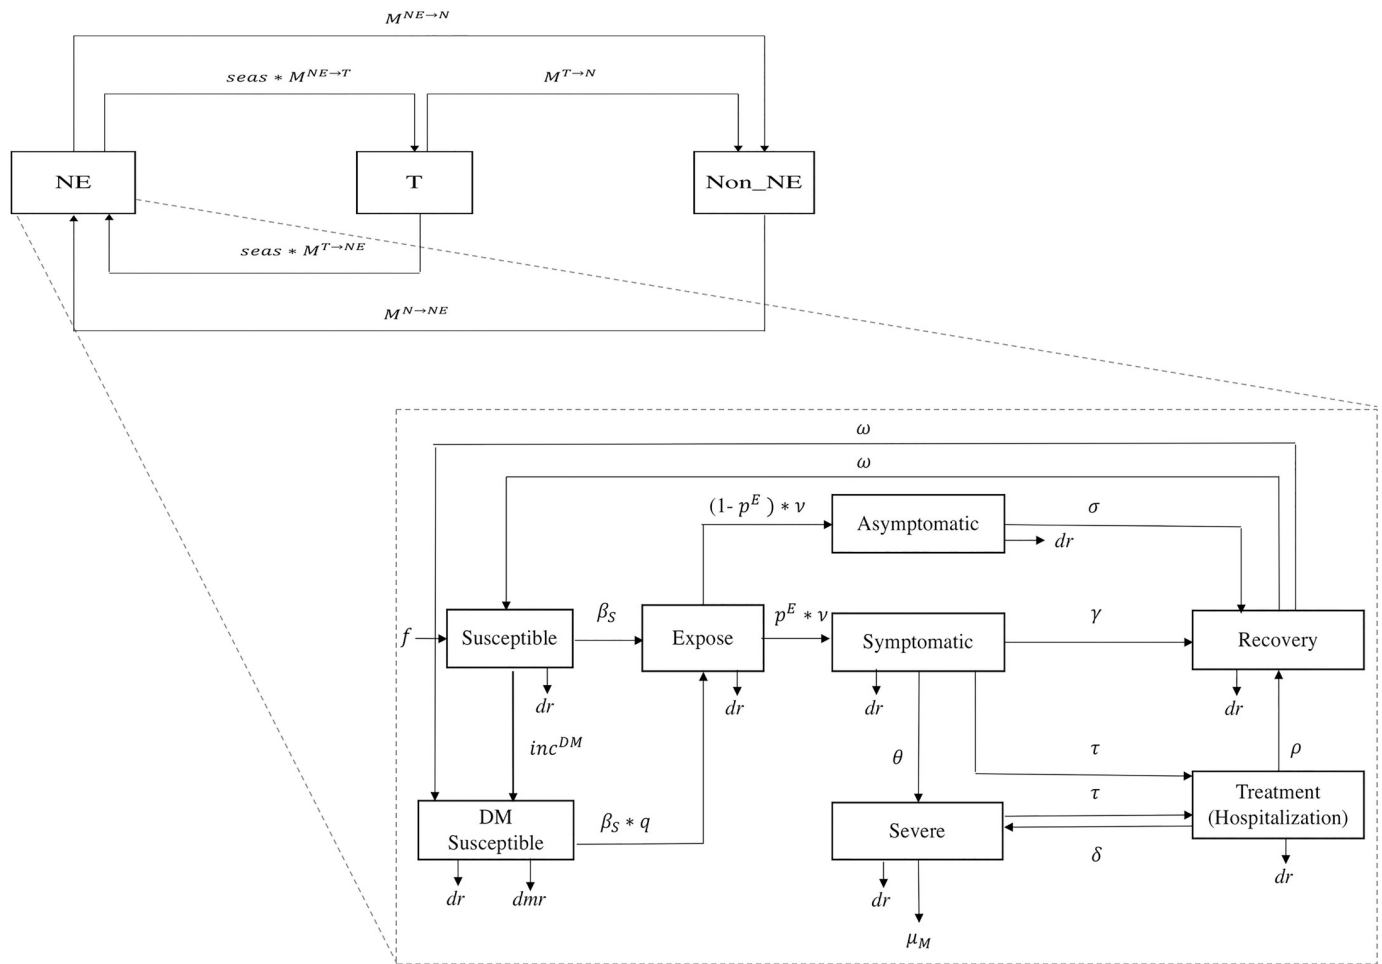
$M^{NE \to N}$

$seas * M^{NE \to T}$

$M^{T \to N}$

NE

T

Non_NE

$seas * M^{T \to NE}$

$M^{N \to NE}$

$\omega$

$\omega$

$(1- p^E) * \nu$

Asymptomatic

$\sigma$

$dr$

$f$

Susceptible

$\beta_S$

Expose

$p^E * \nu$

Symptomatic

$\gamma$

Recovery

$dr$

$dr$

$dr$

$dr$

$inc^{DM}$

$\theta$

$\tau$

$\rho$

$\tau$

Treatment (Hospitalization)

DM Susceptible

$\beta_S * q$

Severe

$\delta$

$dr$

$dr$

$dmr$

$dr$

$\mu_M$